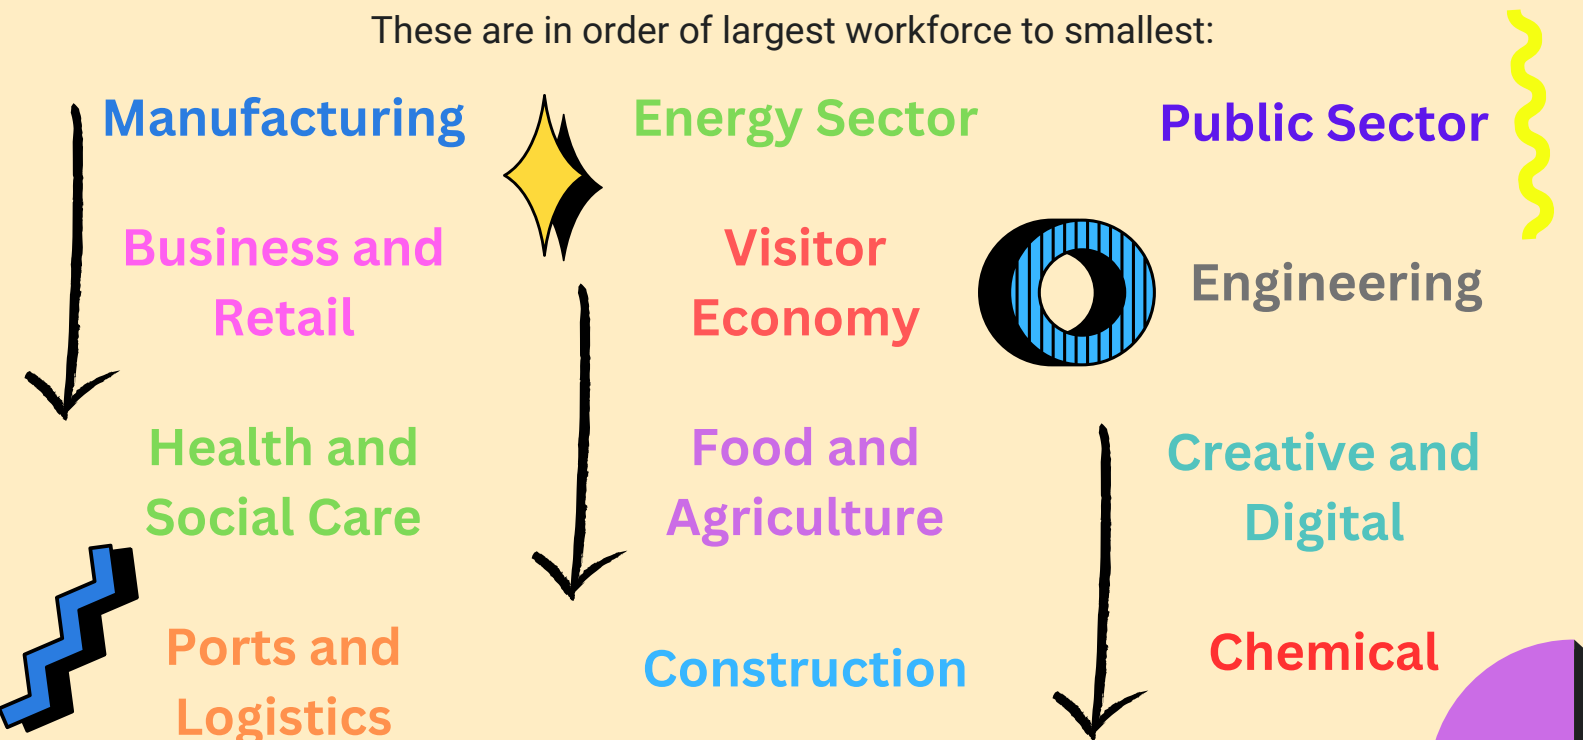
These are in order of largest workforce to smallest:

Manufacturing

Business and Retail

Health and Social Care

Ports and Logistics

Energy Sector

Visitor Economy

Food and Agriculture

Construction

Public Sector

Engineering

Creative and Digital

Chemical